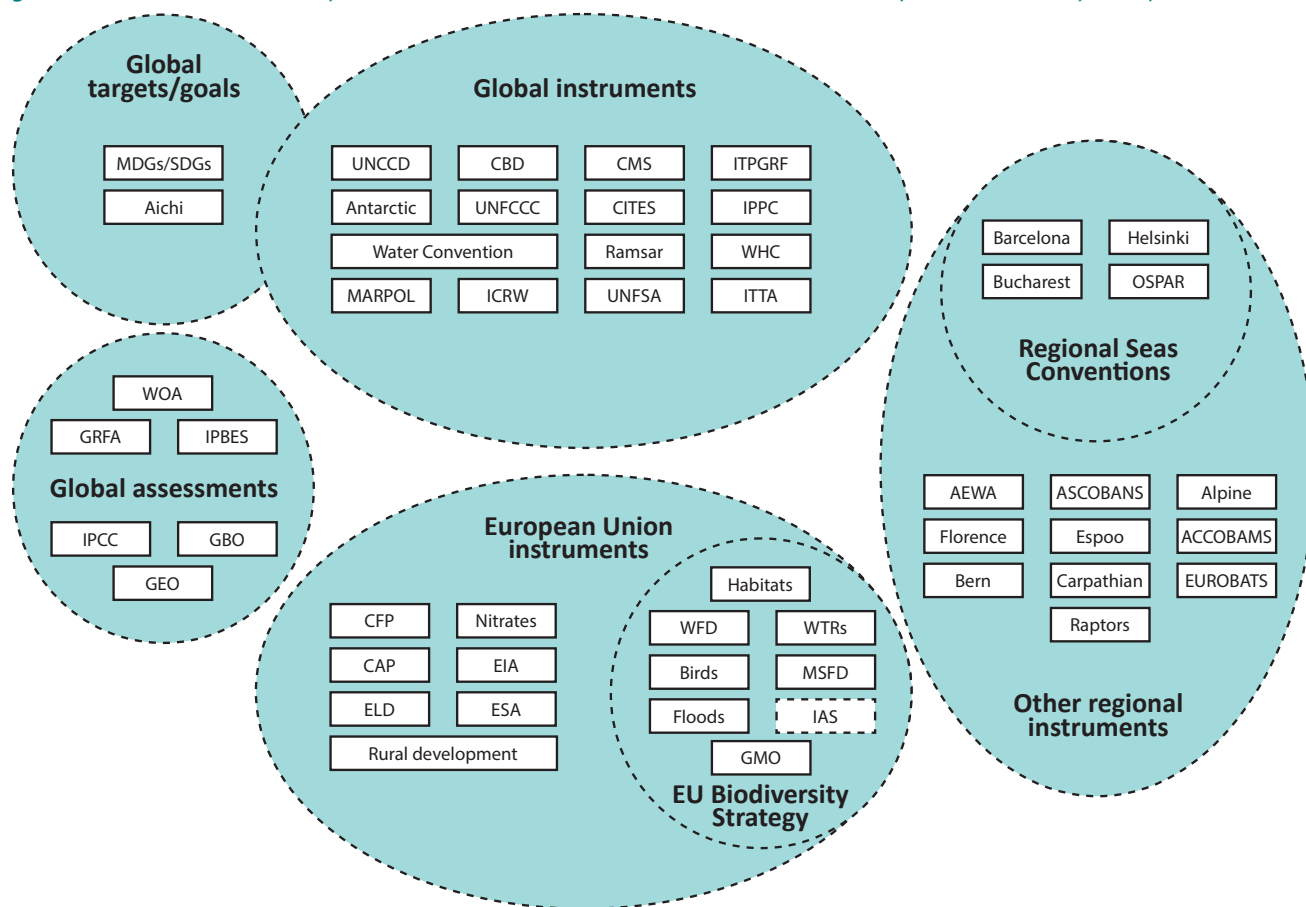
Global targets/goals

MDGs/SDGs

Aichi

Global instruments

UNCCD

CBD

CMS

ITPGRF

Antarctic

UNFCCC

CITES

IPPC

Water Convention

Ramsar

WHC

MARPOL

ICRW

UNFSA

ITTA

Barcelona

Helsinki

Bucharest

OSPAR

Regional Seas Conventions

WOA

GRFA

IPBES

Global assessments

IPCC

GBO

GEO

European Union instruments

Habitats

CFP

Nitrates

WFD

WTRs

CAP

EIA

Birds

MSFD

ELD

ESA

Floods

IAS

Rural development

GMO

EU Biodiversity Strategy

AEWA

ASCOBANS

Alpine

Florence

Espoo

ACCOBAMS

Bern

Carpathian

EUROBATS

Raptors

Other regional instruments